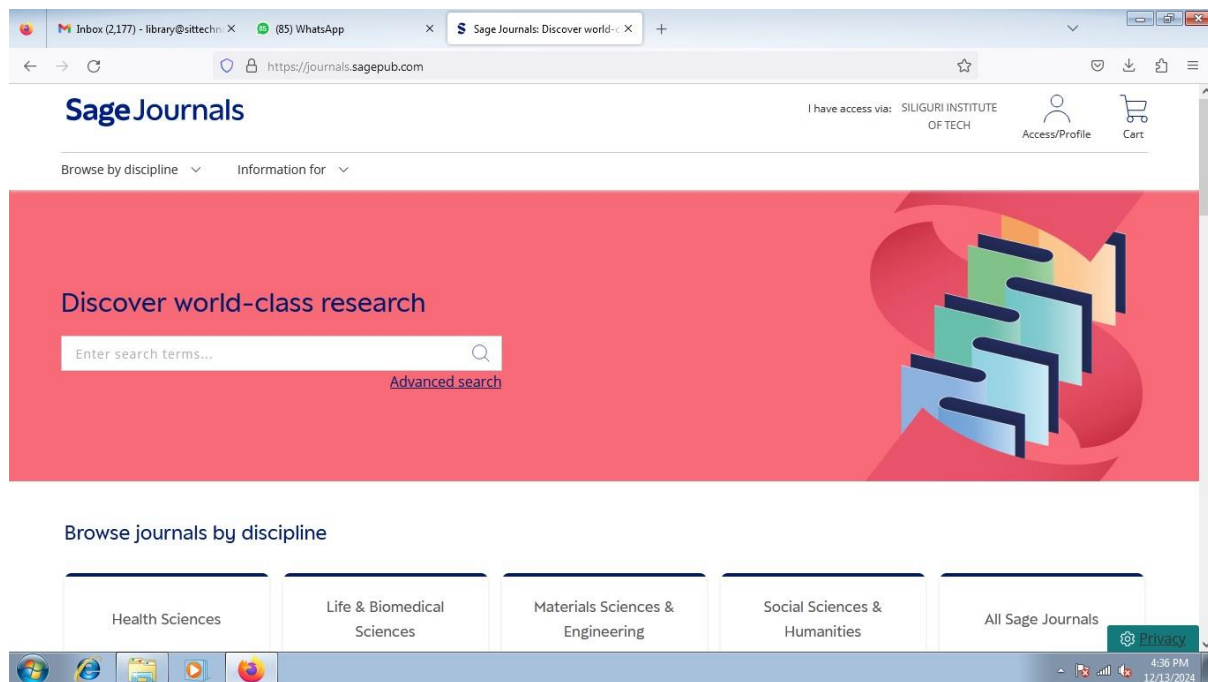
Inbox (2,177) - library@sittechn ×
(85) WhatsApp ×
Sage Journals: Discover world-c ×
+

https://journals.sagepub.com

Sage Journals

I have access via: SILIGURI INSTITUTE OF TECH

Access/Profile

Cart

Browse by discipline

Information for

Discover world-class research

Enter search terms...

Advanced search

Browse journals by discipline

Health Sciences

Life & Biomedical Sciences

Materials Sciences & Engineering

Social Sciences & Humanities

All Sage Journals

Privacy

4:36 PM
12/13/2024